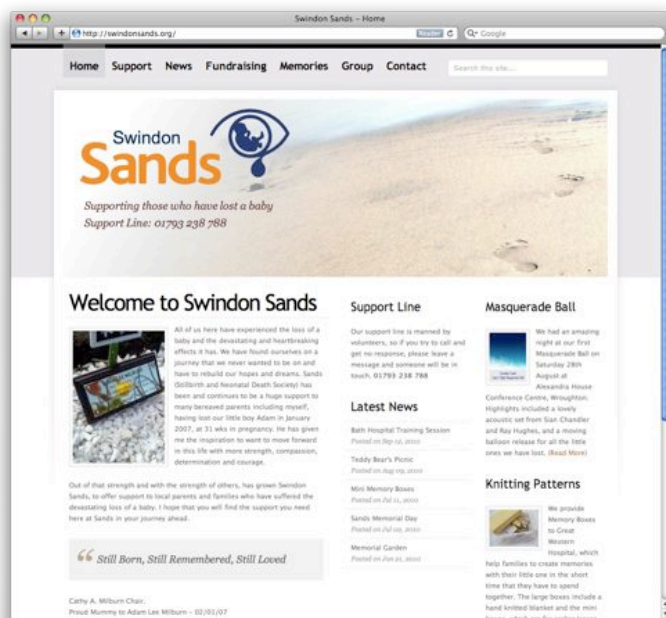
Swindon Sands – Home

http://swindonsands.org/

Reader

Google

Home Support News Fundraising Memories Group Contact

Search this site...

Swindon Sands

Supporting those who have lost a baby
Support Line: 01793 238 788

Welcome to Swindon Sands

All of us here have experienced the loss of a baby and the devastating and heartbreaking effects it has. We have found ourselves on a journey that we never wanted to be on and have to rebuild our hopes and dreams. Sands (Stillbirth and Neonatal Death Society) has been and continues to be a huge support to many bereaved parents including myself, having lost our little boy Adam in January 2007, at 31 wks in pregnancy. He has given me the inspiration to want to move forward in this life with more strength, compassion, determination and courage.

Out of that strength and with the strength of others, has grown Swindon Sands, to offer support to local parents and families who have suffered the devastating loss of a baby. I hope that you will find the support you need here at Sands in your journey ahead.

“ Still Born, Still Remembered, Still Loved

Cathy A. Milburn Chair.
Proud Mummy to Adam Lee Milburn – 02/01/07

Support Line

Our support line is manned by volunteers, so if you try to call and get no response, please leave a message and someone will be in touch. 01793 238 788

Latest News

Bath Hospital Training Session
Posted on Sep 12, 2010

Teddy Bear's Picnic
Posted on Aug 09, 2010

Mini Memory Boxes
Posted on Jul 11, 2010

Sands Memorial Day
Posted on Jul 02, 2010

Memorial Garden
Posted on Jun 21, 2010

Masquerade Ball

We had an amazing night at our first Masquerade Ball on Saturday 28th August at Alexandra House Conference Centre, Wroughton. Highlights included a lovely acoustic set from Sian Chandler and Ray Hughes, and a moving balloon release for all the little ones we have lost. (Read More)

Knitting Patterns

We provide Memory Boxes to Great Western Hospital, which help families to create memories with their little one in the short time that they have to spend together. The large boxes include a hand knitted blanket and the mini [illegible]